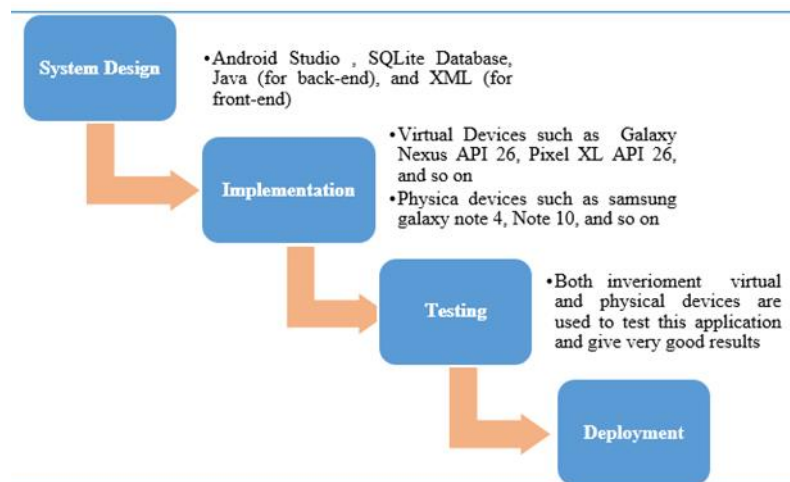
System Design

•Android Studio , SQLite Database, Java (for back-end), and XML (for front-end)

Implementation

•Virtual Devices such as Galaxy Nexus API 26, Pixel XL API 26, and so on
•Physica devices such as samsung galaxy note 4, Note 10, and so on

Testing

•Both inverioment virtual and physical devices are used to test this application and give very good results

Deployment